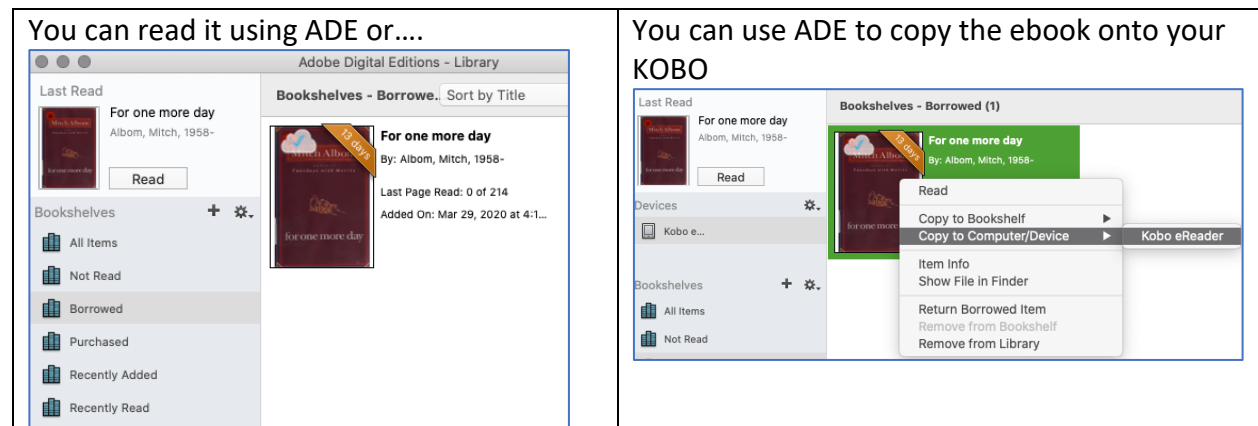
| You can read it using ADE or…. | You can use ADE to copy the ebook onto your KOBO |
|---|---|
| Adobe Digital Editions - Library<br><br>Last Read<br>For one more day<br>Albom, Mitch, 1958-<br>Read<br><br>Bookshelves<br>All Items<br>Not Read<br>Borrowed<br>Purchased<br>Recently Added<br>Recently Read<br><br>Bookshelves - Borrowe. Sort by Title<br><br>13 days<br>Mitch Albom<br>for one more day<br>For one more day<br>By: Albom, Mitch, 1958-<br>Last Page Read: 0 of 214<br>Added On: Mar 29, 2020 at 4:1… | Last Read<br>For one more day<br>Albom, Mitch, 1958-<br>Read<br><br>Devices<br>Kobo e…<br><br>Bookshelves<br>All Items<br>Not Read<br><br>Bookshelves - Borrowed (1)<br><br>13 days<br>Mitch Albom<br>for one more day<br>For one more day<br>By: Albom, Mitch, 1958-<br><br>Read<br>Copy to Bookshelf<br>Copy to Computer/Device<br>Kobo eReader<br>Item Info<br>Show File in Finder<br>Return Borrowed Item<br>Remove from Bookshelf<br>Remove from Library |